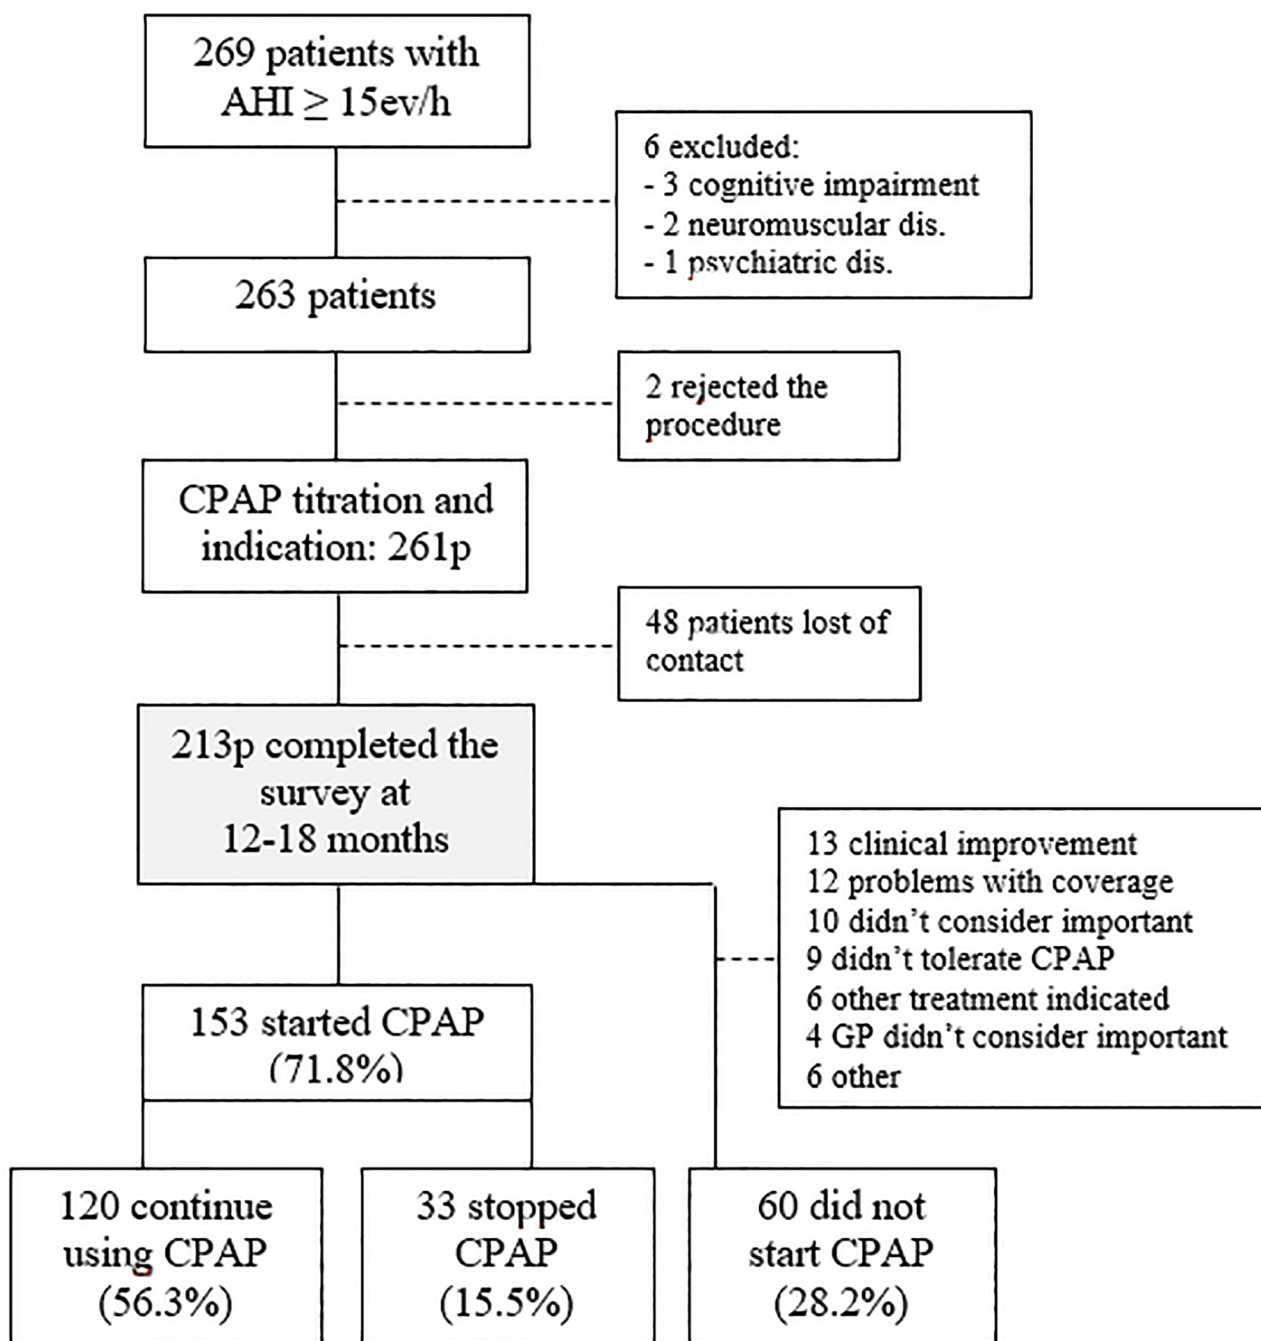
269 patients with AHI $\geq$ 15ev/h

6 excluded:
- 3 cognitive impairment
- 2 neuromuscular dis.
- 1 psychiatric dis.

263 patients

2 rejected the procedure

CPAP titration and indication: 261p

48 patients lost of contact

213p completed the survey at 12-18 months

13 clinical improvement
12 problems with coverage
10 didn't consider important
9 didn't tolerate CPAP
6 other treatment indicated
4 GP didn't consider important
6 other

153 started CPAP (71.8%)

120 continue using CPAP (56.3%)

33 stopped CPAP (15.5%)

60 did not start CPAP (28.2%)